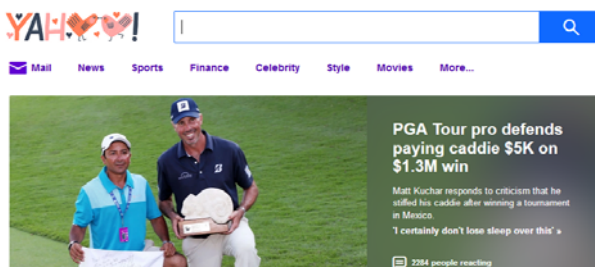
YAH!

Mail News Sports Finance Celebrity Style Movies More...

PGA Tour pro defends paying caddie $5K on $1.3M win

Matt Kuchar responds to criticism that he stiffed his caddie after winning a tournament in Mexico.

'I certainly don't lose sleep over this' »

2284 people reacting